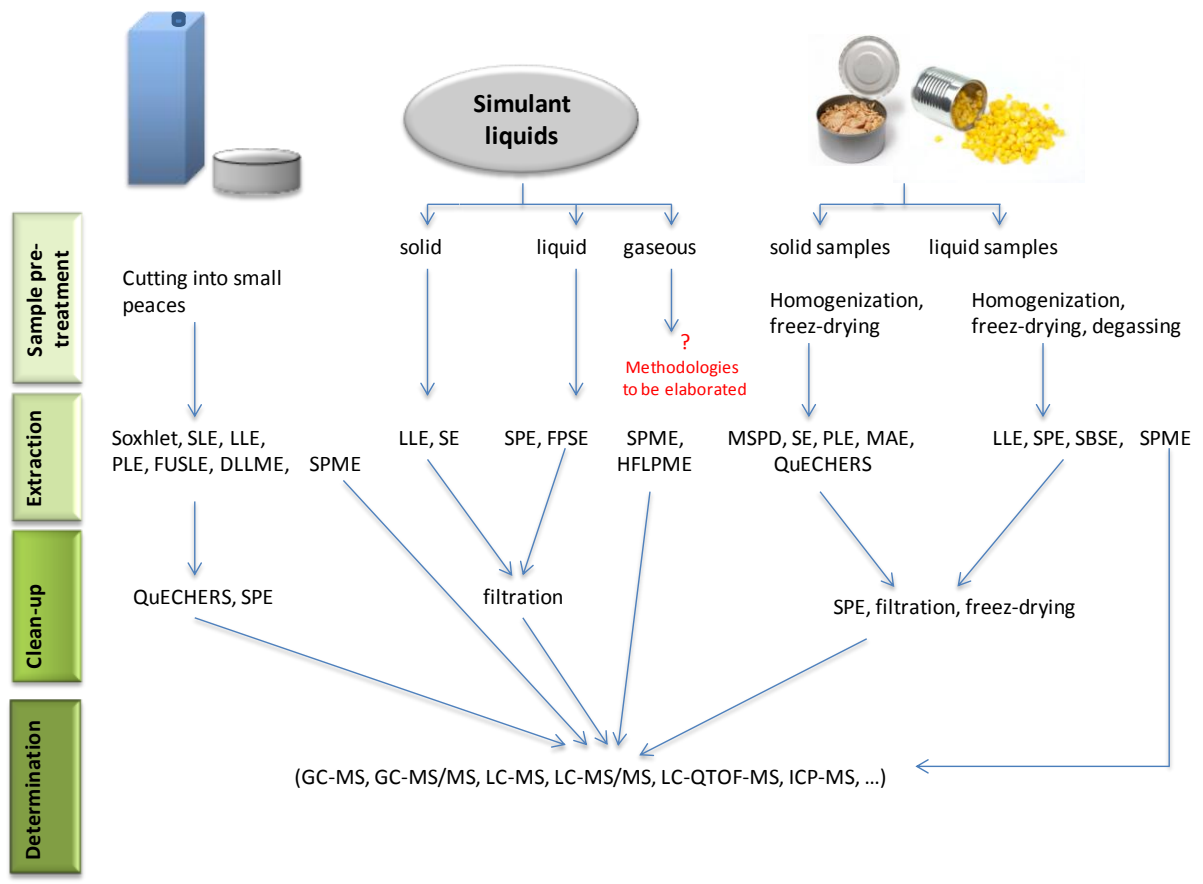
Simulant liquids

Sample pre-treatment

Extraction

Clean-up

Determination

solid

liquid

gaseous

solid samples

liquid samples

Cutting into small peaces

?
Methodologies to be elaborated

Homogenization, freez-drying

Homogenization, freez-drying, degassing

Soxhlet, SLE, LLE, PLE, FUSLE, DLLME,

SPME

LLE, SE

SPE, FPSE

SPME, HFLPME

MSPD, SE, PLE, MAE, QuECHERS

LLE, SPE, SBSE,

SPME

QuECHERS, SPE

filtration

SPE, filtration, freez-drying

(GC-MS, GC-MS/MS, LC-MS, LC-MS/MS, LC-QTOF-MS, ICP-MS, ...)